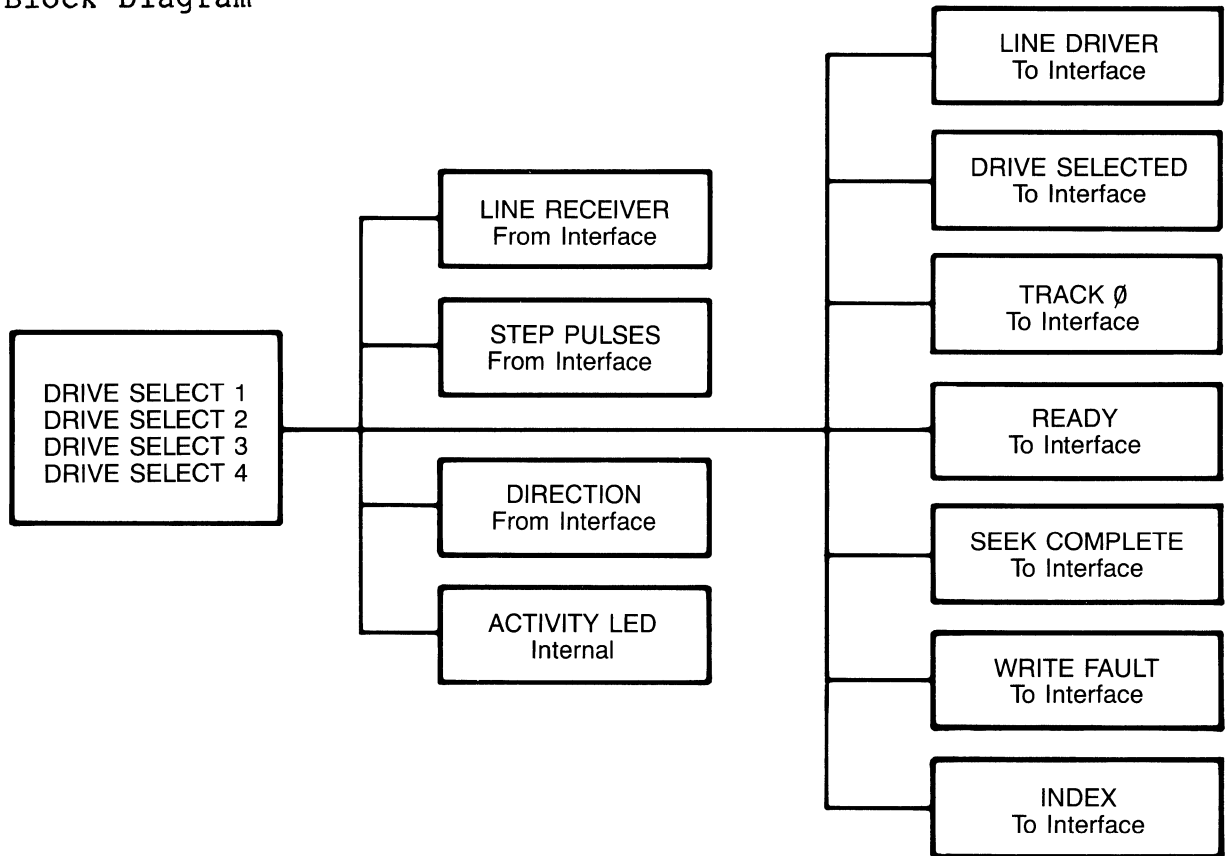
Block Diagram

DRIVE SELECT 1
DRIVE SELECT 2
DRIVE SELECT 3
DRIVE SELECT 4

LINE RECEIVER
From Interface

STEP PULSES
From Interface

DIRECTION
From Interface

ACTIVITY LED
Internal

LINE DRIVER
To Interface

DRIVE SELECTED
To Interface

TRACK Ø
To Interface

READY
To Interface

SEEK COMPLETE
To Interface

WRITE FAULT
To Interface

INDEX
To Interface